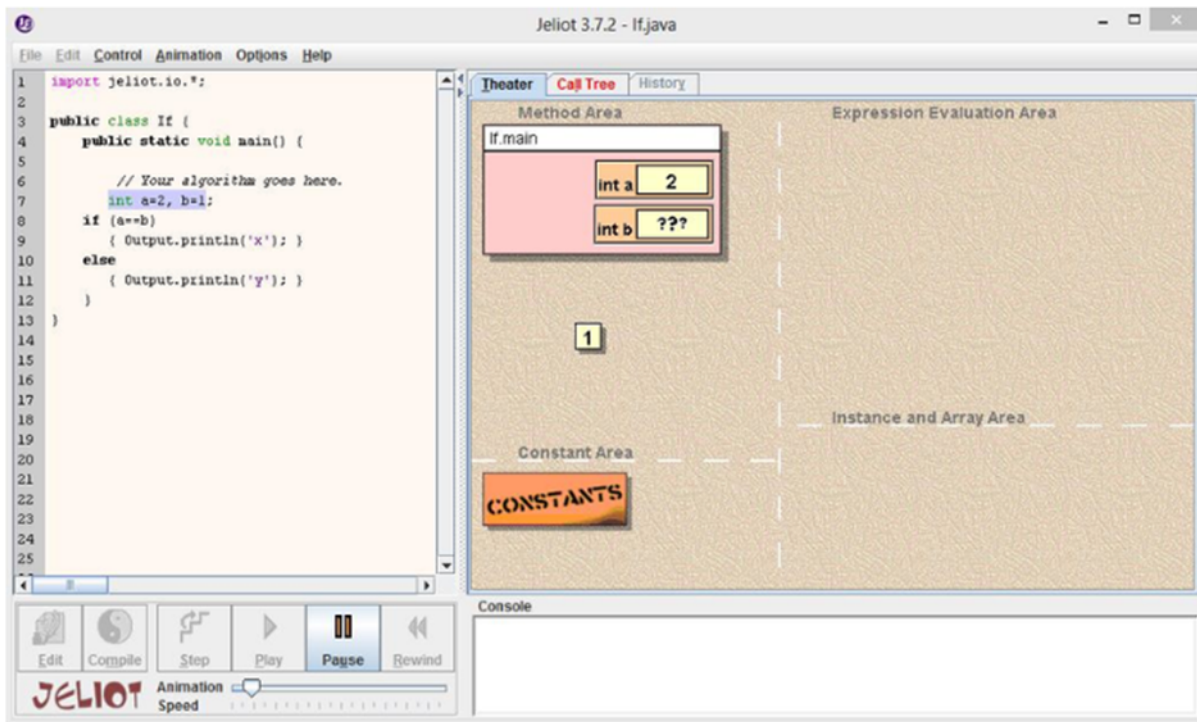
Jeliot 3.7.2 - If.java

File Edit Control Animation Options Help

1 import jeliot.io.*;
2
3 public class If {
4 public static void main() {
5
6 // Your algorithm goes here.
7 int a=2, b=1;
8 if (a==b)
9 { Output.println('x'); }
10 else
11 { Output.println('y'); }
12 }
13 }
14
15
16
17
18
19
20
21
22
23
24
25

Theater Call Tree History

Method Area

Expression Evaluation Area

If.main

int a 2

int b ???

1

Instance and Array Area

Constant Area

CONSTANTS

Console

Edit Compile Step Play Pause Rewind

JELIOT Animation Speed